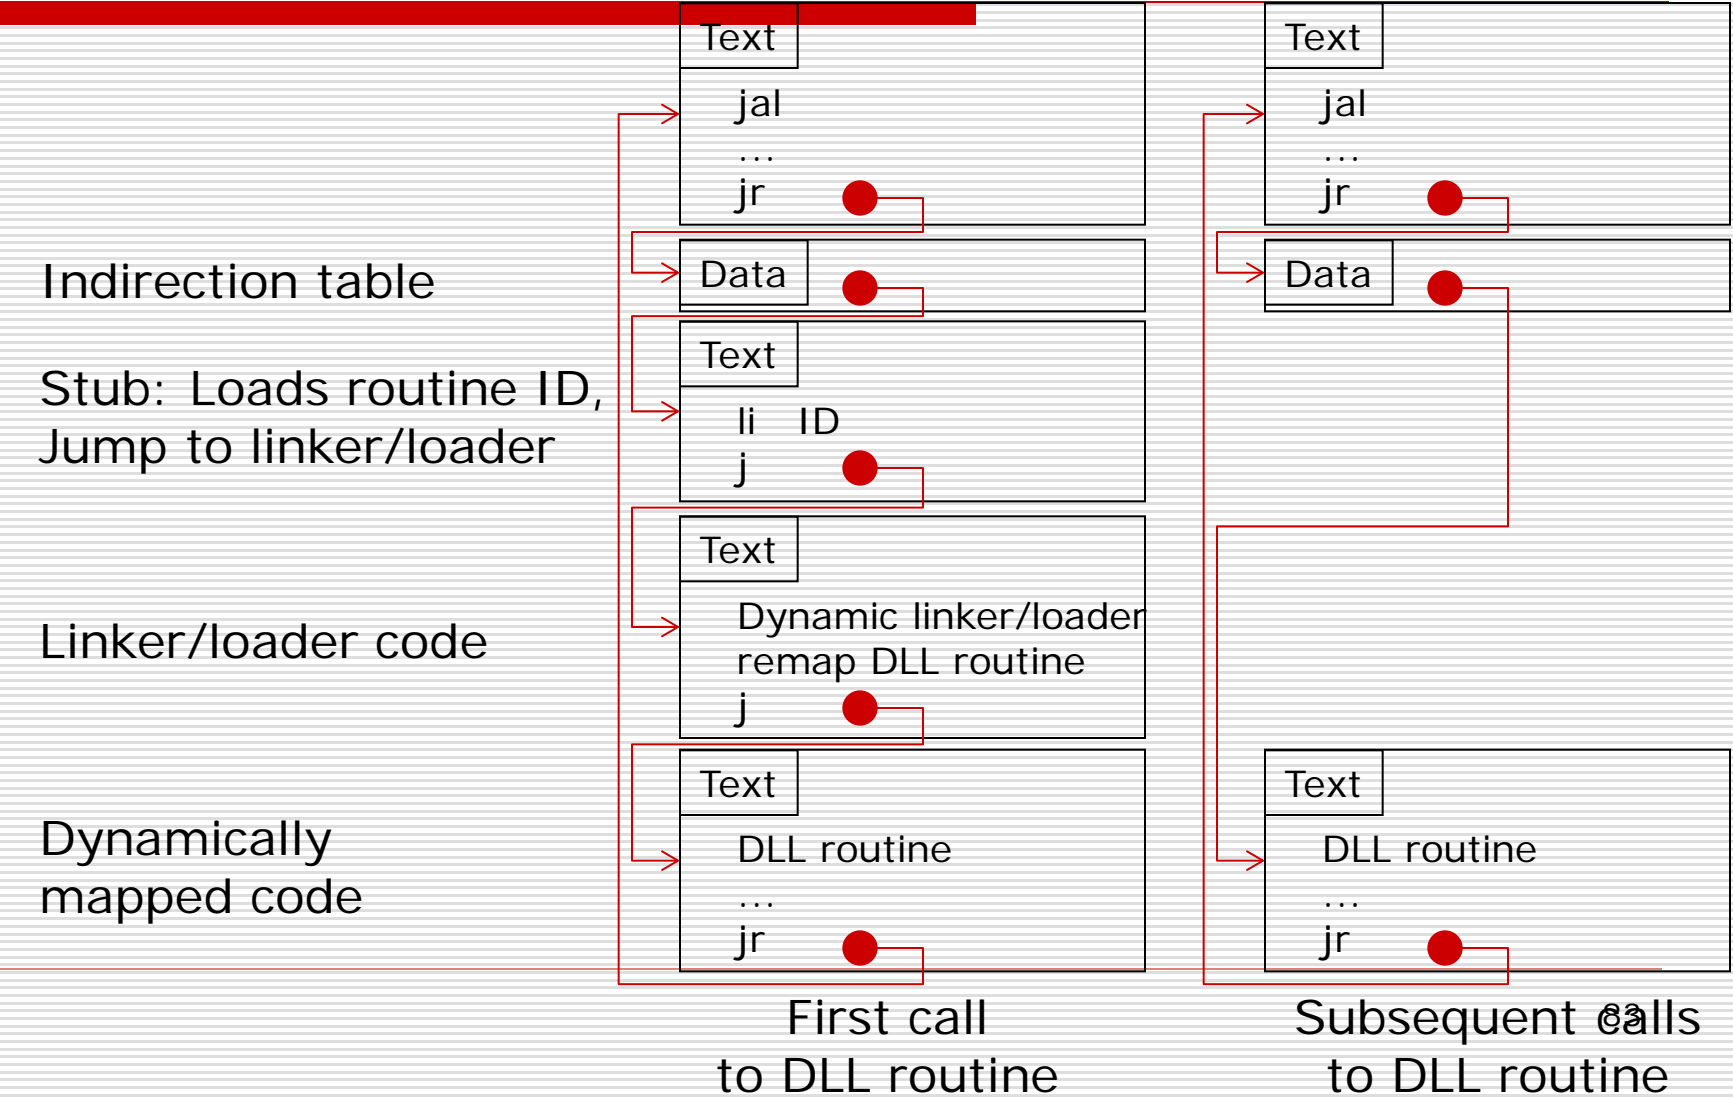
Indirection table

Stub: Loads routine ID, Jump to linker/loader

Linker/loader code

Dynamically mapped code

Text
jal
...
jr

Data

Text
li ID
j

Text
Dynamic linker/loader
remap DLL routine
j

Text
DLL routine
...
jr

First call
to DLL routine

Text
jal
...
jr

Data

Text
DLL routine
...
jr

Subsequent calls
to DLL routine

83